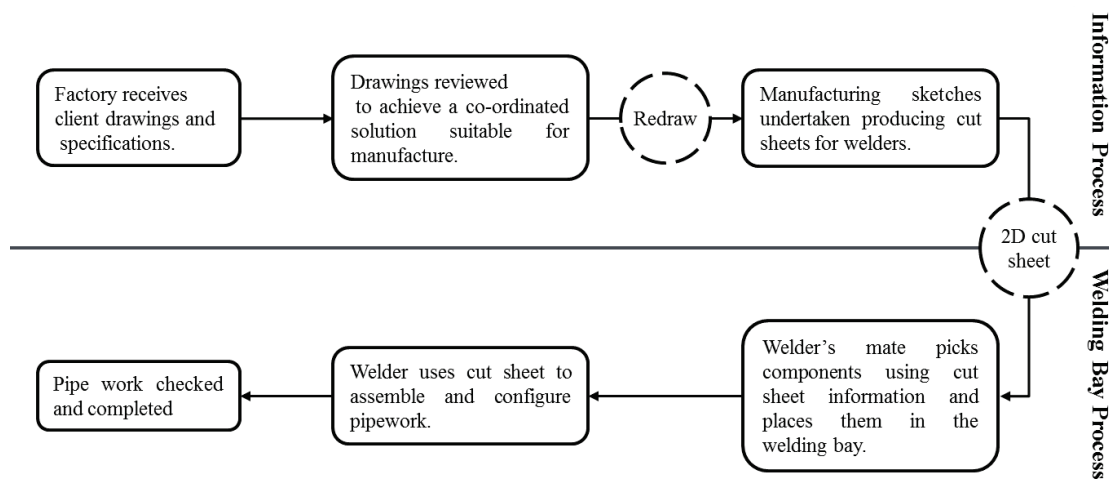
Information Process

Factory receives client drawings and specifications.

Drawings reviewed to achieve a co-ordinated solution suitable for manufacture.

Redraw

Manufacturing sketches undertaken producing cut sheets for welders.

2D cut sheet

Welding Bay Process

Welder's mate picks components using cut sheet information and places them in the welding bay.

Welder uses cut sheet to assemble and configure pipework.

Pipe work checked and completed